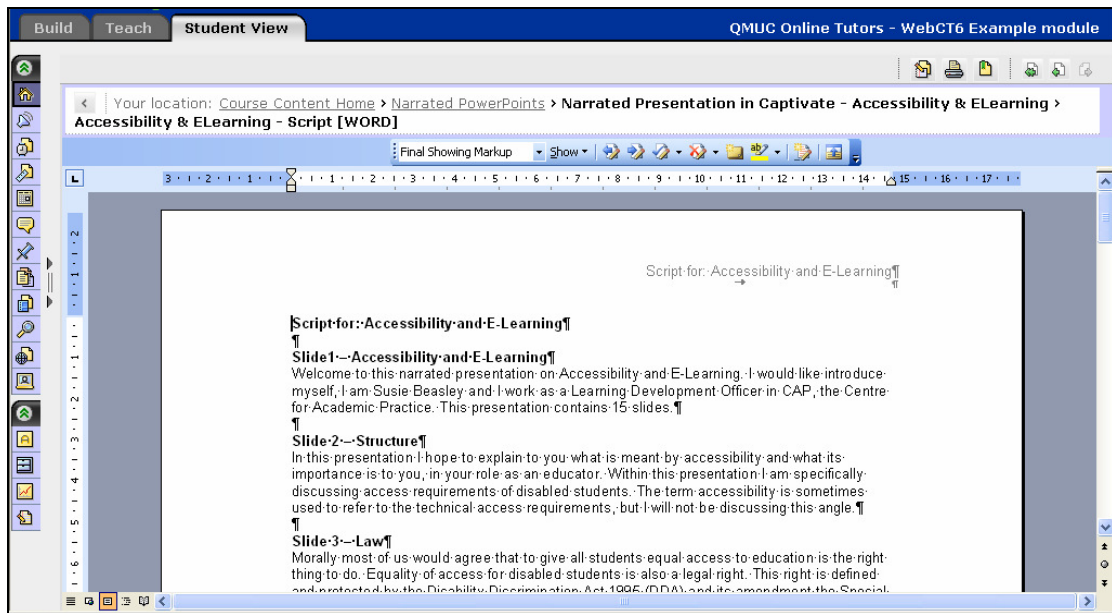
Build Teach Student View

QMUC Online Tutors - WebCT6 Example module

Your location: Course Content Home > Narrated PowerPoints > Narrated Presentation in Captivate - Accessibility & ELearning > Accessibility & ELearning - Script [WORD]

Final Showing Markup Show

3 · 2 · 1 · 1 · 2 · 3 · 4 · 5 · 6 · 7 · 8 · 9 · 10 · 11 · 12 · 13 · 14 · 15 · 16 · 17

Script·for:·Accessibility·and·E-Learning¶

Script·for:·Accessibility·and·E-Learning¶

¶

Slide1·–·Accessibility·and·E-Learning¶

Welcome·to·this·narrated·presentation·on·Accessibility·and·E-Learning.·I·would·like·introduce·myself,·I·am·Susie·Beasley·and·I·work·as·a·Learning·Development·Officer·in·CAP,·the·Centre·for·Academic·Practice.·This·presentation·contains·15·slides.¶

¶

Slide·2·–·Structure¶

In·this·presentation·I·hope·to·explain·to·you·what·is·meant·by·accessibility·and·what·its·importance·is·to·you,·in·your·role·as·an·educator.·Within·this·presentation·I·am·specifically·discussing·access·requirements·of·disabled·students.·The·term·accessibility·is·sometimes·used·to·refer·to·the·technical·access·requirements,·but·I·will·not·be·discussing·this·angle.¶

¶

Slide·3·–·Law¶

Morally·most·of·us·would·agree·that·to·give·all·students·equal·access·to·education·is·the·right·thing·to·do.·Equality·of·access·for·disabled·students·is·also·a·legal·right.·This·right·is·defined·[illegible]